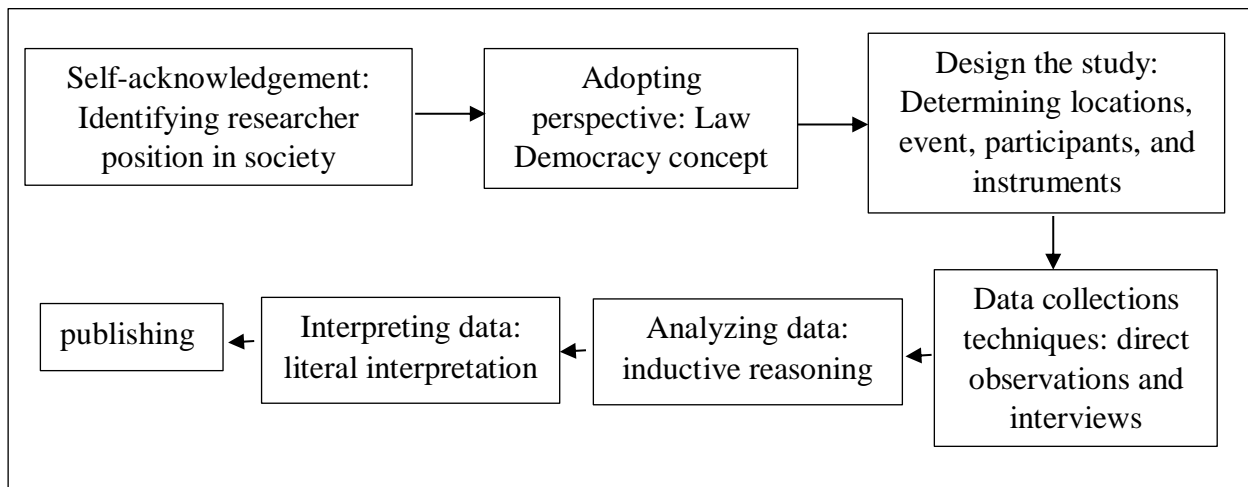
Self-acknowledgement: Identifying researcher position in society

Adopting perspective: Law Democracy concept

Design the study: Determining locations, event, participants, and instruments

Data collections techniques: direct observations and interviews

Analyzing data: inductive reasoning

Interpreting data: literal interpretation

publishing